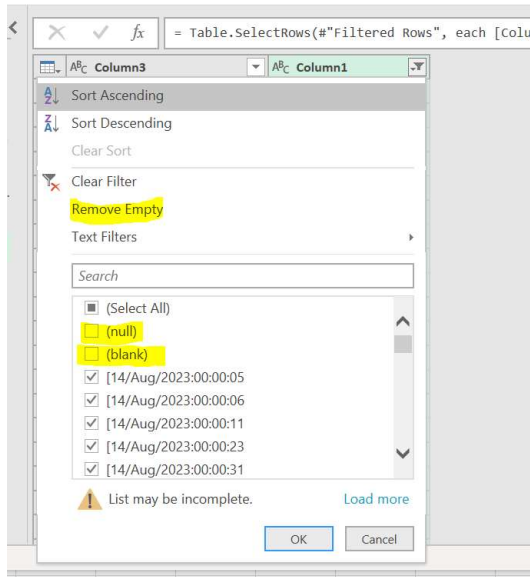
= Table.SelectRows(#"Filtered Rows", each [Colu

Column3

Column1

Sort Ascending

Sort Descending

Clear Sort

Clear Filter

Remove Empty

Text Filters

Search

(Select All)

(null)

(blank)

[14/Aug/2023:00:00:05

[14/Aug/2023:00:00:06

[14/Aug/2023:00:00:11

[14/Aug/2023:00:00:23

[14/Aug/2023:00:00:31

List may be incomplete.

Load more

OK

Cancel